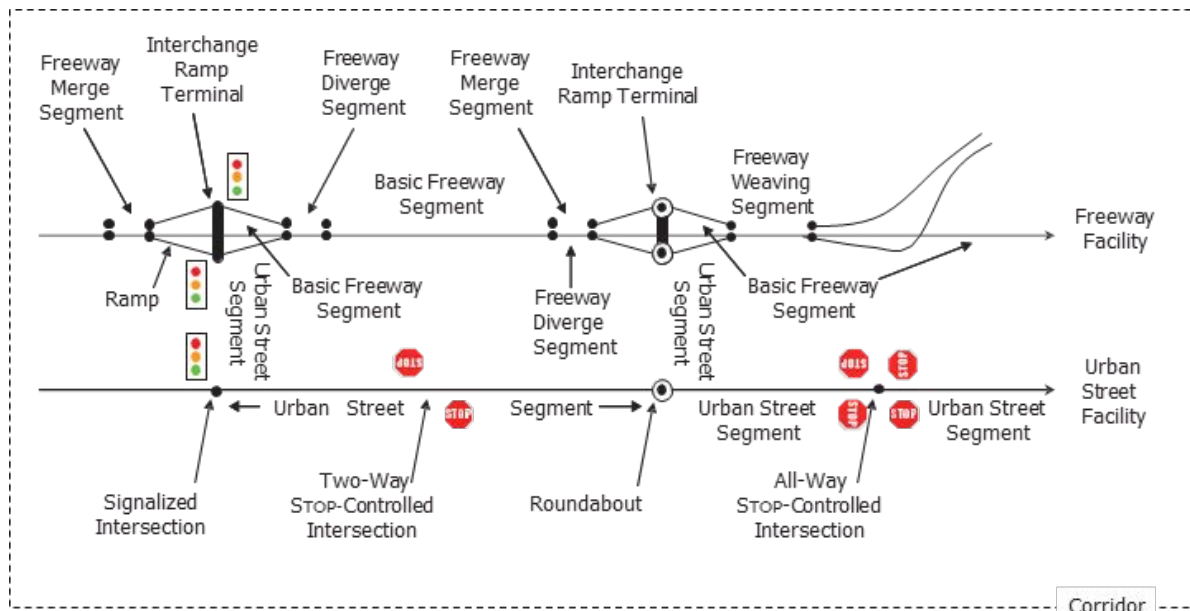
Freeway Merge Segment

Interchange Ramp Terminal

Freeway Diverge Segment

Freeway Merge Segment

Interchange Ramp Terminal

Basic Freeway Segment

Freeway Weaving Segment

Freeway Facility

Ramp

Urban Street Segment

Basic Freeway Segment

Freeway Diverge Segment

Urban Street Segment

Basic Freeway Segment

STOP

STOP

STOP

Urban Street Facility

STOP

STOP

STOP

← Urban Street Segment →

Urban Street Segment

Urban Street Segment

Signalized Intersection

Two-Way STOP-Controlled Intersection

Roundabout

All-Way STOP-Controlled Intersection

Corridor